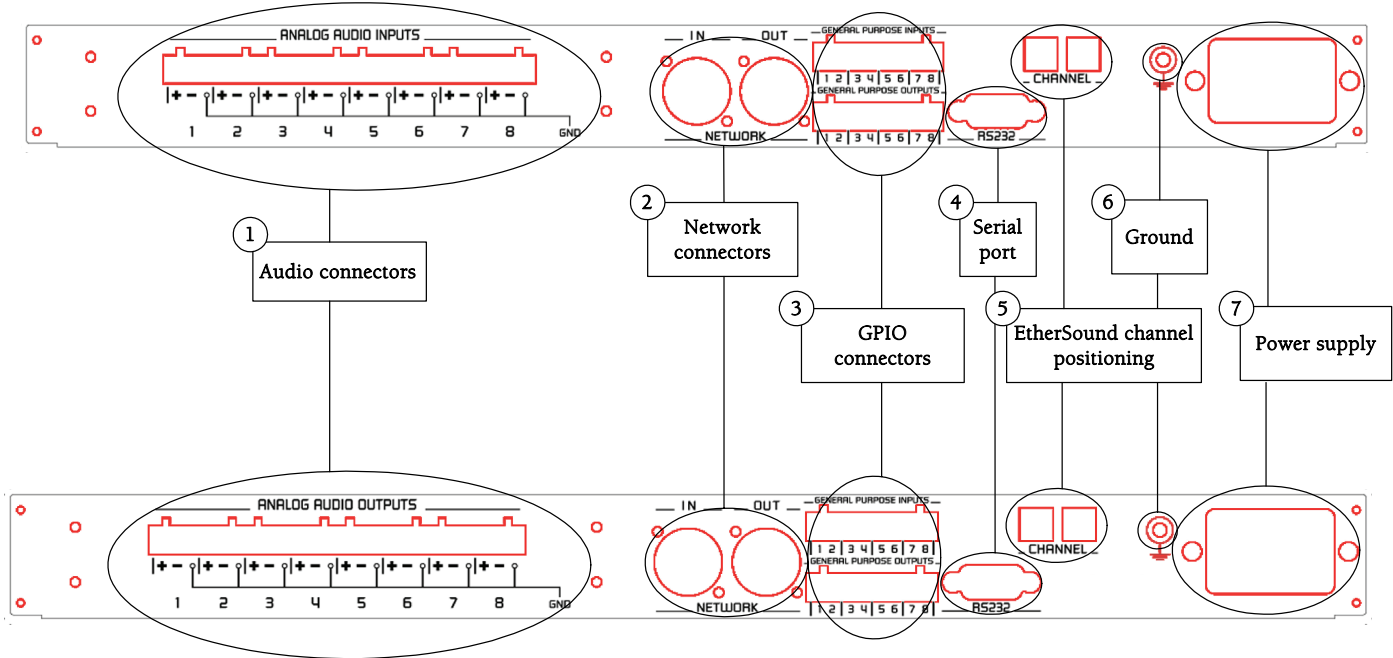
ANALOG AUDIO INPUTS

+ - + - + - + - + - + - + - + -

1 2 3 4 5 6 7 8 GND

IN OUT

NETWORK

GENERAL PURPOSE INPUTS

1 2 3 4 5 6 7 8

GENERAL PURPOSE OUTPUTS

1 2 3 4 5 6 7 8

RS232

CHANNEL

1

Audio connectors

2

Network connectors

3

GPIO connectors

4

Serial port

5

EtherSound channel positioning

6

Ground

7

Power supply

ANALOG AUDIO OUTPUTS

+ - + - + - + - + - + - + - + -

1 2 3 4 5 6 7 8 GND

IN OUT

NETWORK

GENERAL PURPOSE INPUTS

1 2 3 4 5 6 7 8

GENERAL PURPOSE OUTPUTS

1 2 3 4 5 6 7 8

RS232

CHANNEL